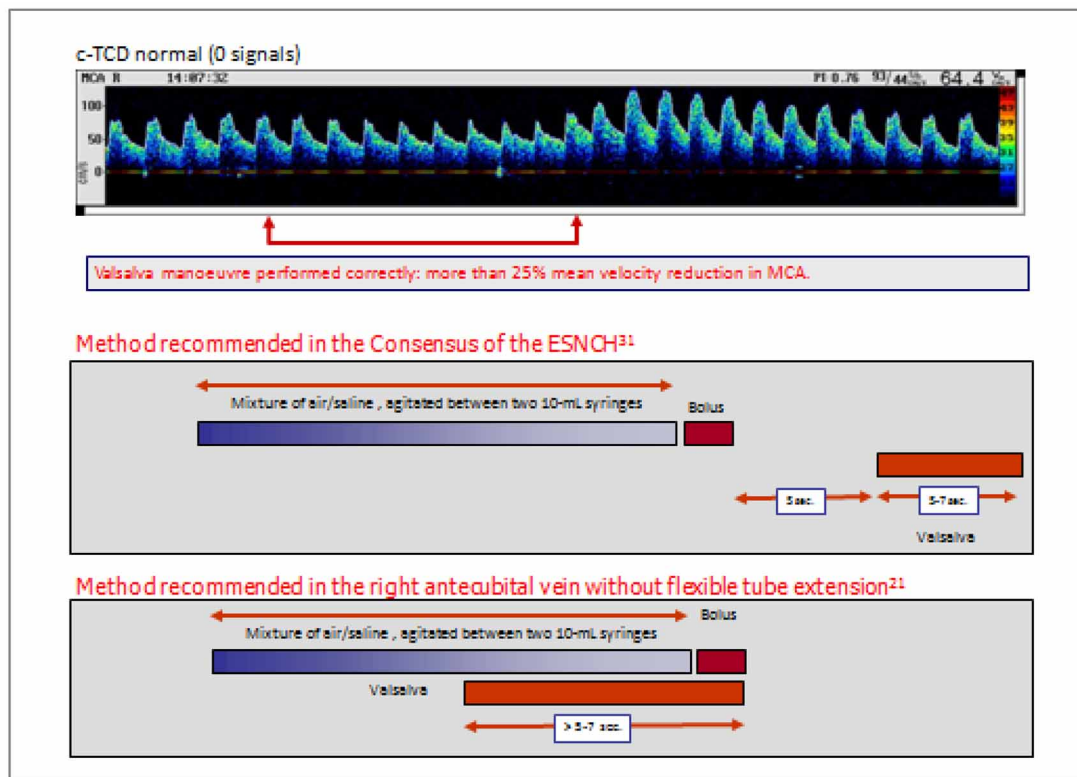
c-TCD normal (0 signals)

MCA R 14:07:32

PI 0.76 93/44 64.4

100

50

0

cm/s

Valsalva manoeuvre performed correctly: more than 25% mean velocity reduction in MCA.

Method recommended in the Consensus of the ESNCH$^{31}$

Mixture of air/saline , agitated between two 10-mL syringes

Bolus

5 sec.

5-7 sec.

Valsalva

Method recommended in the right antecubital vein without flexible tube extension$^{21}$

Bolus

Mixture of air/saline , agitated between two 10-mL syringes

Valsalva

> 5-7 sec.